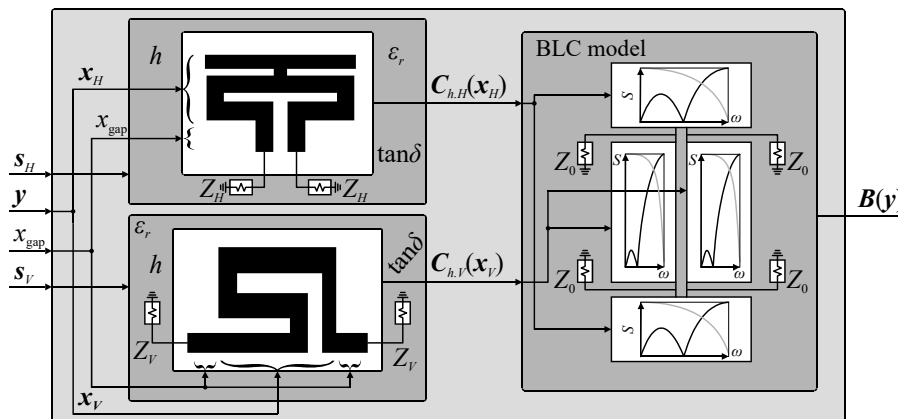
$h$

$\varepsilon_r$

$\boldsymbol{x}_H$

$x_{\text{gap}}$

$\boldsymbol{C}_{h.H}(\boldsymbol{x}_H)$

$\tan\delta$

$\boldsymbol{s}_H$

$\boldsymbol{y}$

$x_{\text{gap}}$

$\boldsymbol{s}_V$

$Z_H$ $Z_H$

$\varepsilon_r$

$h$

$\tan\delta$

$\boldsymbol{C}_{h.V}(\boldsymbol{x}_V)$

$Z_V$ $Z_V$

$\boldsymbol{x}_V$

BLC model

$S$ $\omega$

$Z_0$ $S$ $S$ $Z_0$

$\omega$ $\omega$

$Z_0$ $Z_0$

$S$ $\omega$

$\boldsymbol{B}(\boldsymbol{y})$